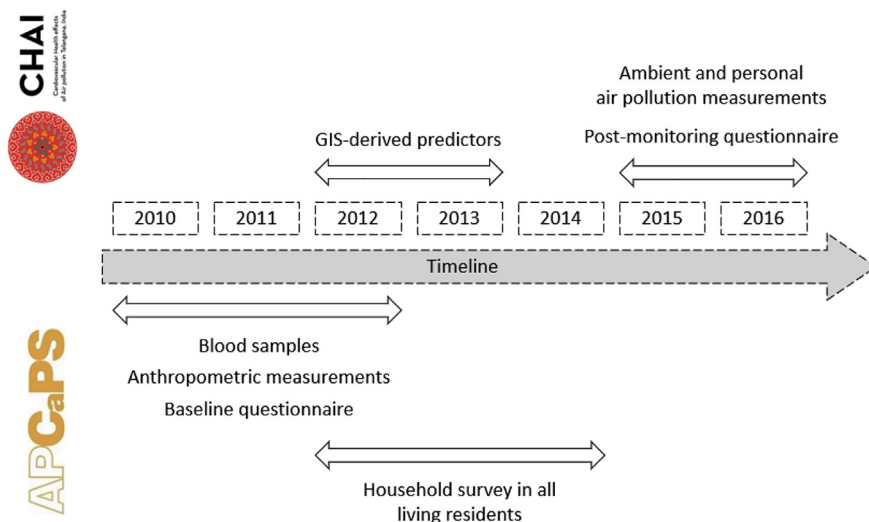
CHAI
Cardiovascular health effects of air pollution in Telangana, India

Ambient and personal air pollution measurements

Post-monitoring questionnaire

GIS-derived predictors

2010
2011
2012
2013
2014
2015
2016

Timeline

Blood samples
Anthropometric measurements
Baseline questionnaire

Household survey in all living residents

APCaPS